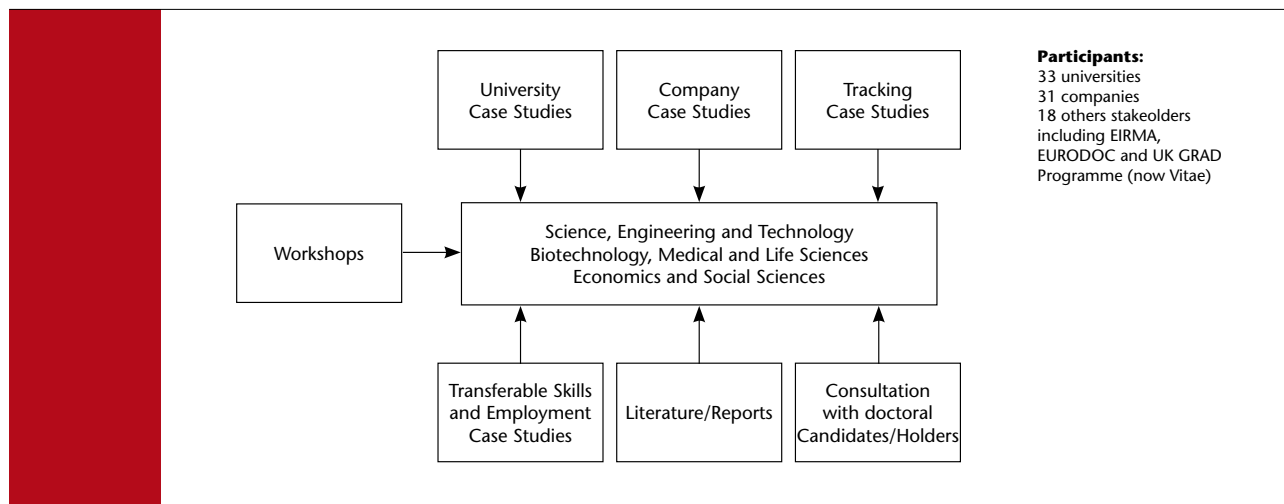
University Case Studies

Company Case Studies

Tracking Case Studies

Participants:
33 universities
31 companies
18 others stakeolders including EIRMA, EURODOC and UK GRAD Programme (now Vitae)

Workshops

Science, Engineering and Technology
Biotechnology, Medical and Life Sciences
Economics and Social Sciences

Transferable Skills and Employment Case Studies

Literature/Reports

Consultation with doctoral Candidates/Holders